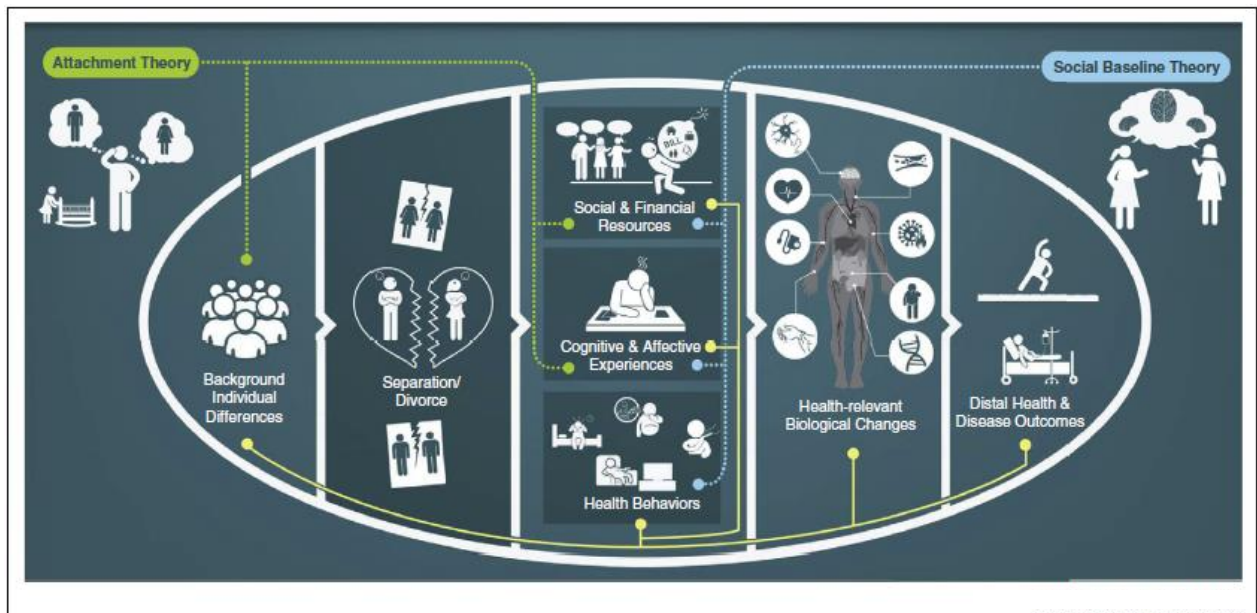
Attachment Theory

Social Baseline Theory

Background Individual Differences

Separation/ Divorce

BILL

Social & Financial Resources

Cognitive & Affective Experiences

Health Behaviors

Health-relevant Biological Changes

Distal Health & Disease Outcomes